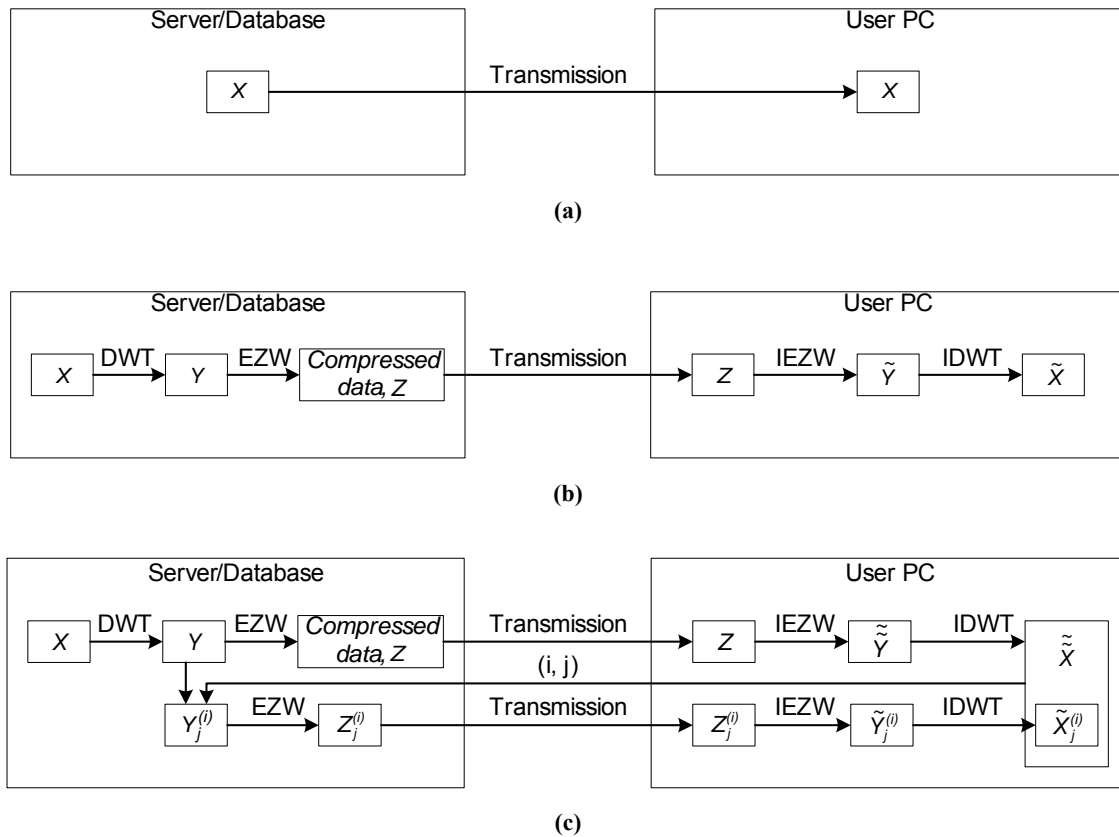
Server/Database

$X$

Transmission

User PC

$X$

(a)

Server/Database

$X$ DWT $Y$ EZW *Compressed data, Z*

Transmission

User PC

$Z$ IEZW $\tilde{Y}$ IDWT $\tilde{X}$

(b)

Server/Database

$X$ DWT $Y$ EZW *Compressed data, Z*

$Y_j^{(i)}$ EZW $Z_j^{(i)}$

Transmission

(i, j)

Transmission

User PC

$Z$ IEZW $\tilde{\tilde{Y}}$ IDWT $\tilde{\tilde{X}}$

$Z_j^{(i)}$ IEZW $\tilde{Y}_j^{(i)}$ IDWT $\tilde{X}_j^{(i)}$

(c)